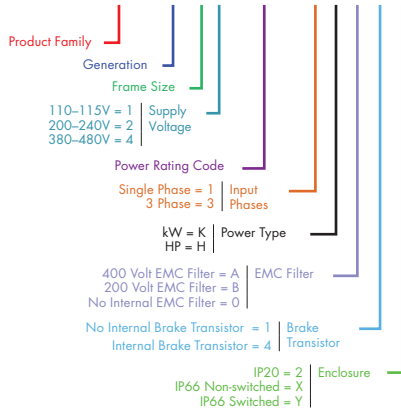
Product Family

Generation

Frame Size

110–115V = 1
200–240V = 2
380–480V = 4

Supply Voltage

Power Rating Code

Single Phase = 1
3 Phase = 3

Input Phases

kW = K
HP = H

Power Type

400 Volt EMC Filter = A
200 Volt EMC Filter = B
No Internal EMC Filter = 0

EMC Filter

No Internal Brake Transistor = 1
Internal Brake Transistor = 4

Brake Transistor

IP20 = 2
IP66 Non-switched = X
IP66 Switched = Y

Enclosure